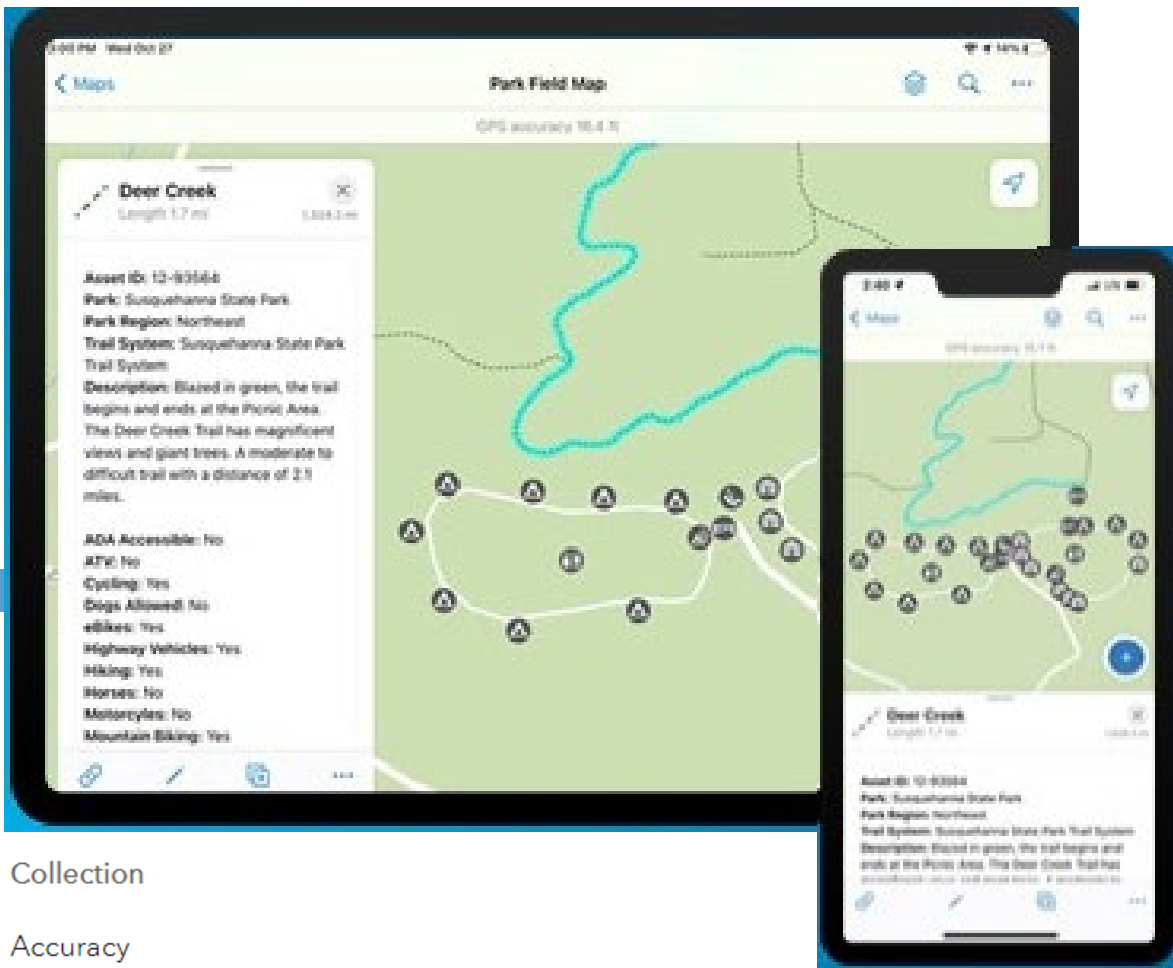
3:00 PM Wed Oct 27

Maps

Park Field Map

GPS accuracy 16.4 ft

Deer Creek
Length 1.7 mi
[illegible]

Asset ID: 12-93564
Park: Susquehanna State Park
Park Region: Northeast
Trail System: Susquehanna State Park Trail System
Description: Blazed in green, the trail begins and ends at the Picnic Area. The Deer Creek Trail has magnificent views and giant trees. A moderate to difficult trail with a distance of 2.1 miles.

ADA Accessible: No
ATV: No
Cycling: Yes
Dogs Allowed: No
eBikes: Yes
Highway Vehicles: Yes
Hiking: Yes
Horses: No
Motorcyles: No
Mountain Biking: Yes

2:40

Maps

GPS accuracy 16.4 ft

Deer Creek
Length 1.7 mi
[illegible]

Asset ID: 12-93564
Park: Susquehanna State Park
Park Region: Northeast
Trail System: Susquehanna State Park Trail System
Description: Blazed in green, the trail begins and ends at the Picnic Area. The Deer Creek Trail has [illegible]

Collection

Accuracy